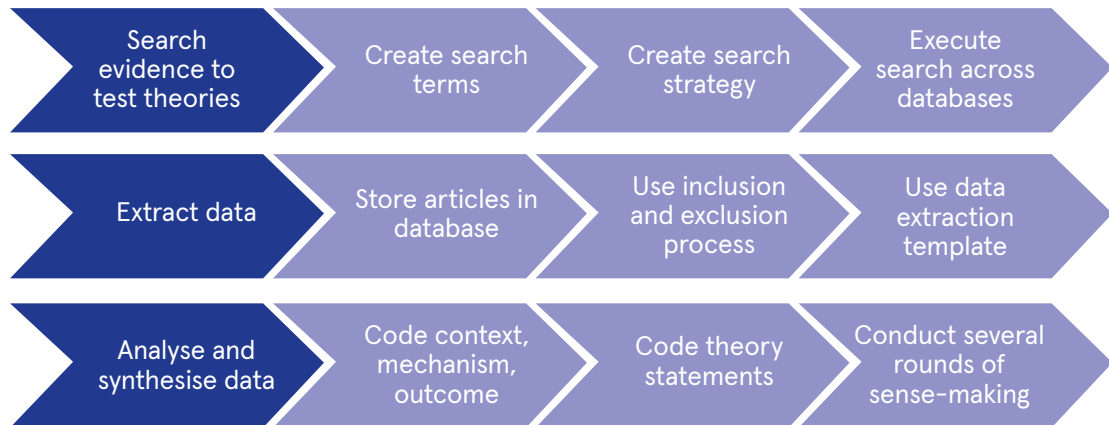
Search evidence to test theories

Create search terms

Create search strategy

Execute search across databases

Extract data

Store articles in database

Use inclusion and exclusion process

Use data extraction template

Analyse and synthesise data

Code context, mechanism, outcome

Code theory statements

Conduct several rounds of sense-making